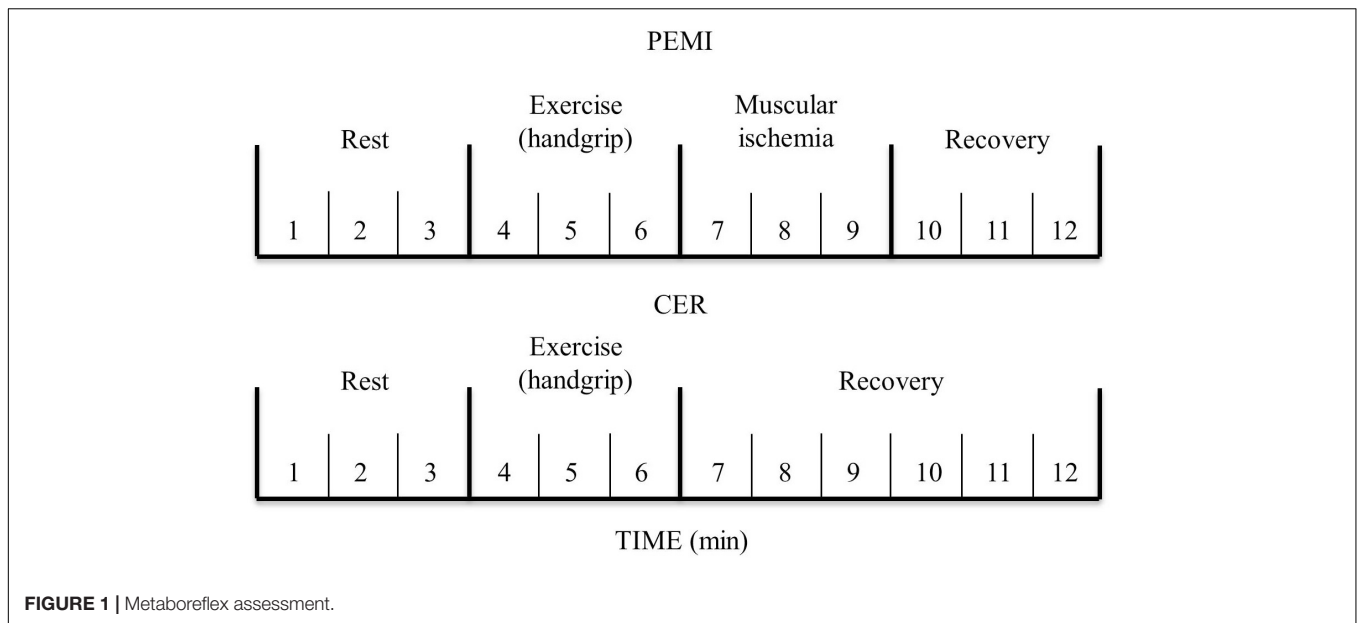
PEMI

Rest

Exercise (handgrip)

Muscular ischemia

Recovery

1 2 3 4 5 6 7 8 9 10 11 12

CER

Rest

Exercise (handgrip)

Recovery

1 2 3 4 5 6 7 8 9 10 11 12

TIME (min)

FIGURE 1 | Metaboreflex assessment.